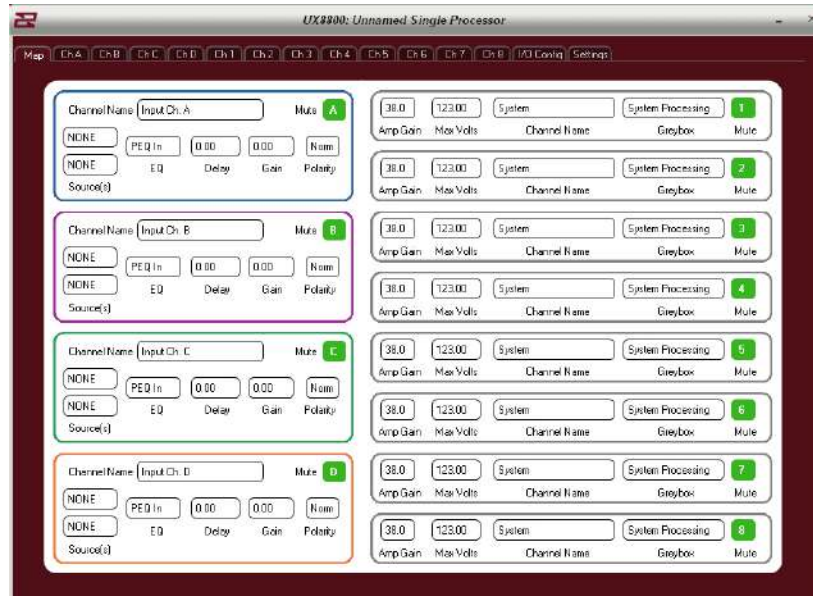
UX8800: Unnamed Single Processor

Map | Ch A | Ch B | Ch C | Ch D | Ch 1 | Ch 2 | Ch 3 | Ch 4 | Ch 5 | Ch 6 | Ch 7 | Ch 8 | I/O Config | Settings

Channel Name Input Ch. A Mute A
NONE PEQ In 0.00 0.00 Norm
NONE EQ Delay Gain Polarity
Source(s)

Channel Name Input Ch. B Mute B
NONE PEQ In 0.00 0.00 Norm
NONE EQ Delay Gain Polarity
Source(s)

Channel Name Input Ch. C Mute C
NONE PEQ In 0.00 0.00 Norm
NONE EQ Delay Gain Polarity
Source(s)

Channel Name Input Ch. D Mute D
NONE PEQ In 0.00 0.00 Norm
NONE EQ Delay Gain Polarity
Source(s)

38.0 123.00 System System Processing 1
Amp Gain Max Volts Channel Name Greybox Mute

38.0 123.00 System System Processing 2
Amp Gain Max Volts Channel Name Greybox Mute

38.0 123.00 System System Processing 3
Amp Gain Max Volts Channel Name Greybox Mute

38.0 123.00 System System Processing 4
Amp Gain Max Volts Channel Name Greybox Mute

38.0 123.00 System System Processing 5
Amp Gain Max Volts Channel Name Greybox Mute

38.0 123.00 System System Processing 6
Amp Gain Max Volts Channel Name Greybox Mute

38.0 123.00 System System Processing 7
Amp Gain Max Volts Channel Name Greybox Mute

38.0 123.00 System System Processing 8
Amp Gain Max Volts Channel Name Greybox Mute